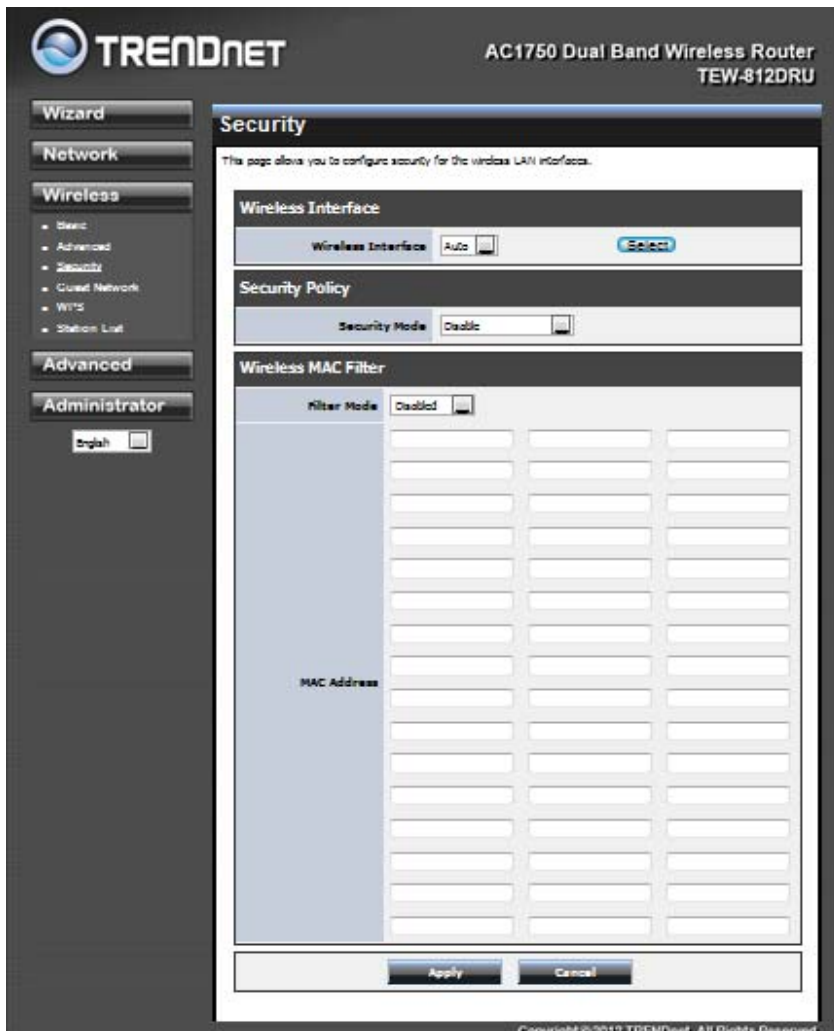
TRENDNET

AC1750 Dual Band Wireless Router
TEW-812DRU

Wizard
Network
Wireless
- Basic
- Advanced
- Security
- Guest Network
- WPS
- Station List
Advanced
Administrator
English

Security

This page allows you to configure security for the wireless LAN interfaces.

Wireless Interface

Wireless Interface Auto Select

Security Policy

Security Mode Disable

Wireless MAC Filter

Filter Mode Disabled

MAC Address

Apply Cancel

Copyright © 2012 TRENDnet. All Rights Reserved.